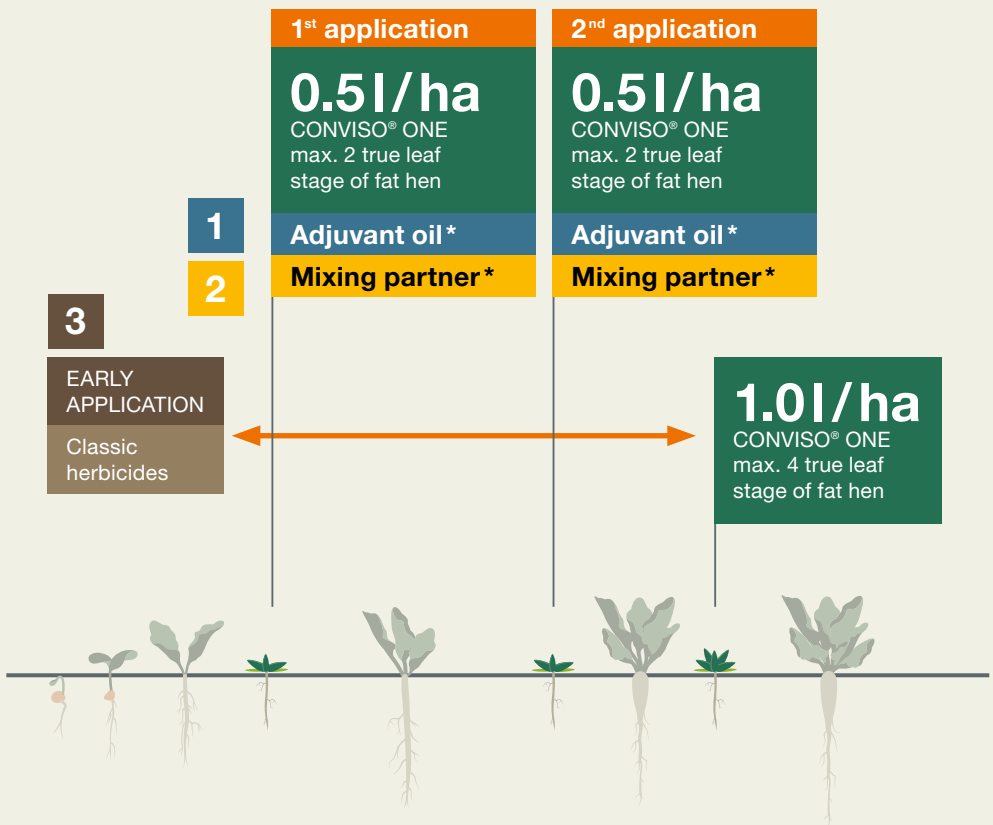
$1^{st}$ application

0.5 l/ha
CONVISO® ONE
max. 2 true leaf stage of fat hen

Adjuvant oil*

Mixing partner*

$2^{nd}$ application

0.5 l/ha
CONVISO® ONE
max. 2 true leaf stage of fat hen

Adjuvant oil*

Mixing partner*

1

2

3

EARLY APPLICATION

Classic herbicides

1.0 l/ha
CONVISO® ONE
max. 4 true leaf stage of fat hen